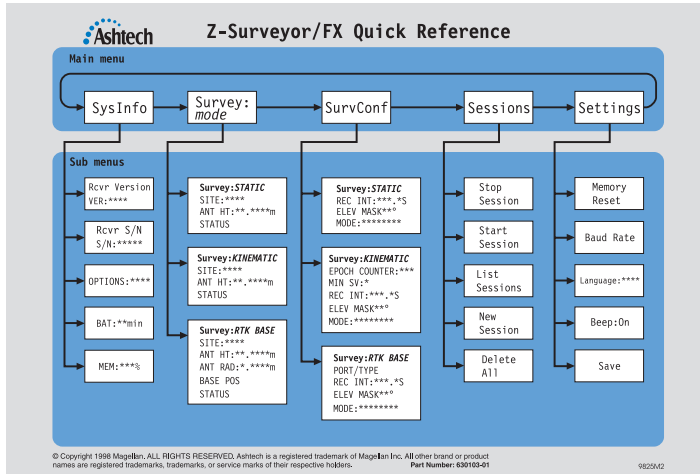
Ashtech

Z-Surveyor/FX Quick Reference

Main menu

SysInfo

Survey: mode

SurvConf

Sessions

Settings

Sub menus

Rcvr Version VER:****

Rcvr S/N S/N:*****

OPTIONS:****

BAT:**min

MEM:***%

Survey:STATIC
SITE:****
ANT HT:**.****m
STATUS

Survey:KINEMATIC
SITE:****
ANT HT:**.****m
STATUS

Survey:RTK BASE
SITE:****
ANT HT:**.****m
ANT RAD:*.****m
BASE POS
STATUS

Survey:STATIC
REC INT:***.*S
ELEV MASK**°
MODE:********

Survey:KINEMATIC
EPOCH COUNTER:***
MIN SV:*
REC INT:***.*S
ELEV MASK**°
MODE:********

Survey:RTK BASE
PORT/TYPE
REC INT:***.*S
ELEV MASK**°
MODE:********

Stop Session

Start Session

List Sessions

New Session

Delete All

Memory Reset

Baud Rate

Language:****

Beep:On

Save

© Copyright 1998 Magellan. ALL RIGHTS RESERVED. Ashtech is a registered trademark of Magellan Inc. All other brand or product names are registered trademarks, trademarks, or service marks of their respective holders. Part Number: 630103-01

9825M2